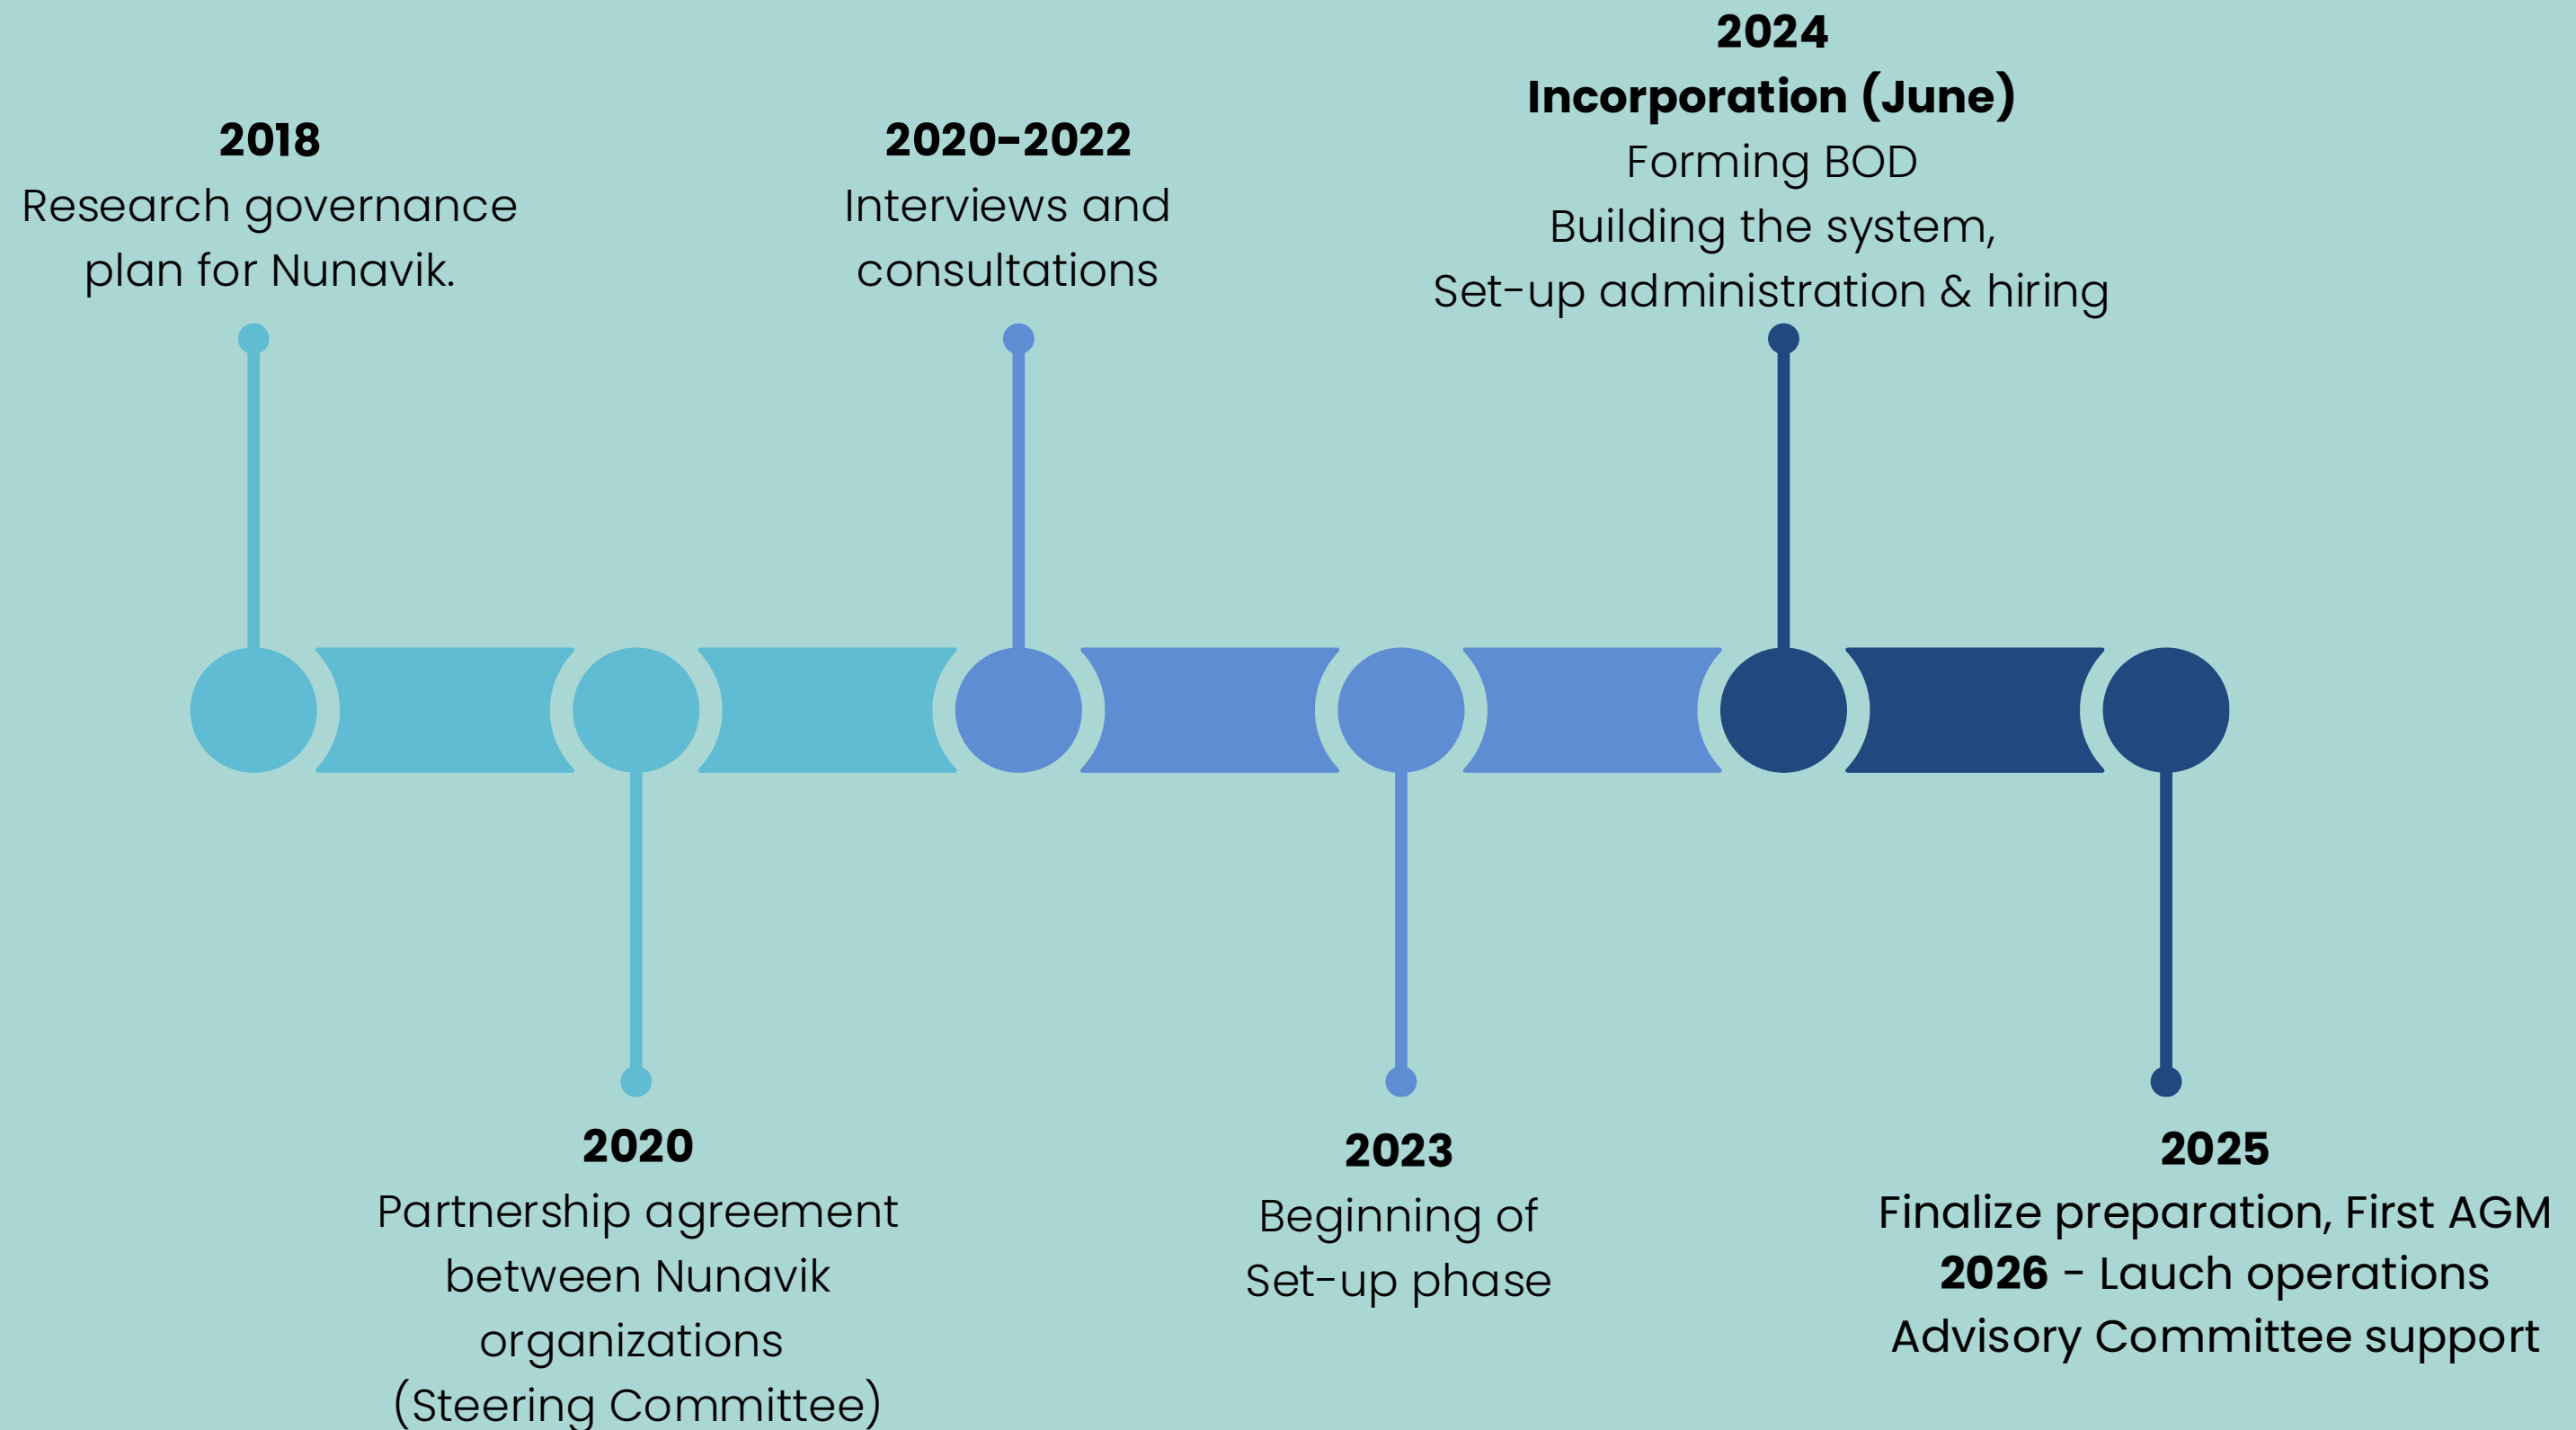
2018
Research governance plan for Nunavik.

2020
Partnership agreement between Nunavik organizations (Steering Committee)

2020-2022
Interviews and consultations

2023
Beginning of Set-up phase

2024
Incorporation (June)
Forming BOD
Building the system,
Set-up administration & hiring

2025
Finalize preparation, First AGM
2026 - Lauch operations
Advisory Committee support